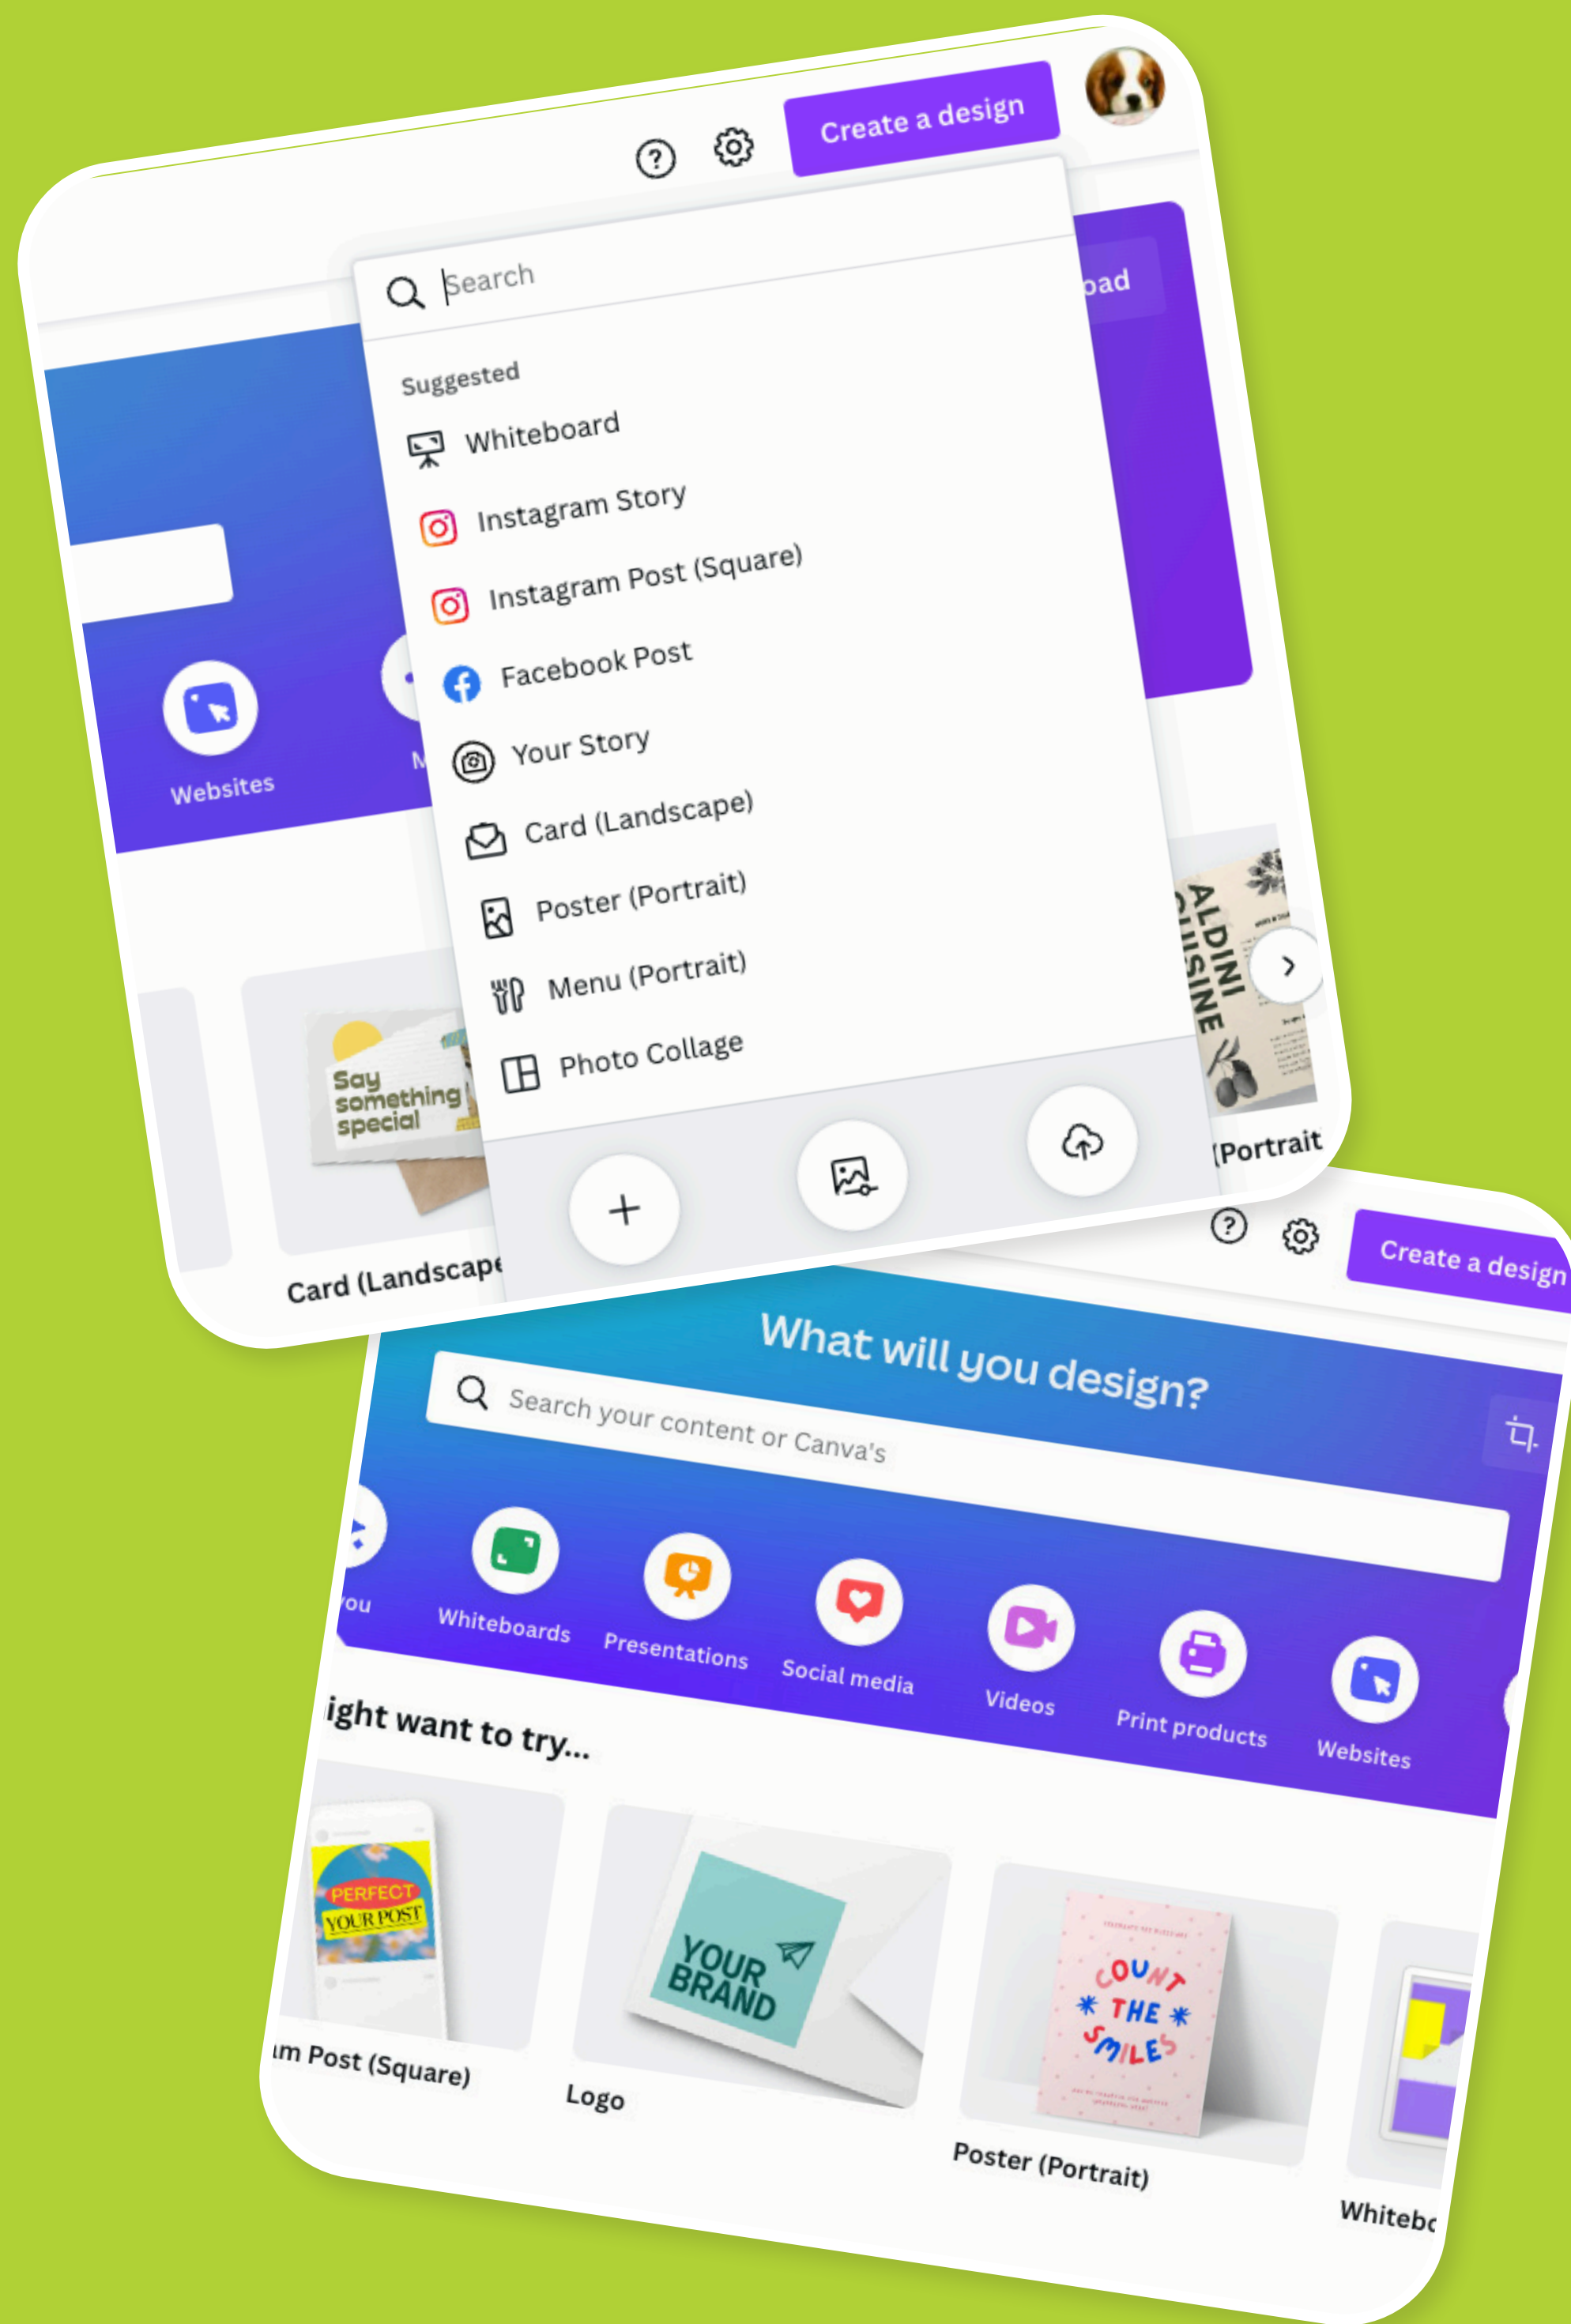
Create a design

Search

Suggested

Whiteboard

Instagram Story

Instagram Post (Square)

Facebook Post

Your Story

Card (Landscape)

Poster (Portrait)

Menu (Portrait)

Photo Collage

oad

Websites

M

Say something special

Card (Landscape

ALDINI CUISINE

(Portrait

Create a design

What will you design?

Search your content or Canva's

ou

Whiteboards

Presentations

Social media

Videos

Print products

Websites

ight want to try...

PERFECT YOUR POST

m Post (Square)

YOUR BRAND

Logo

COUNT THE SMILES

Poster (Portrait)

Whitebc